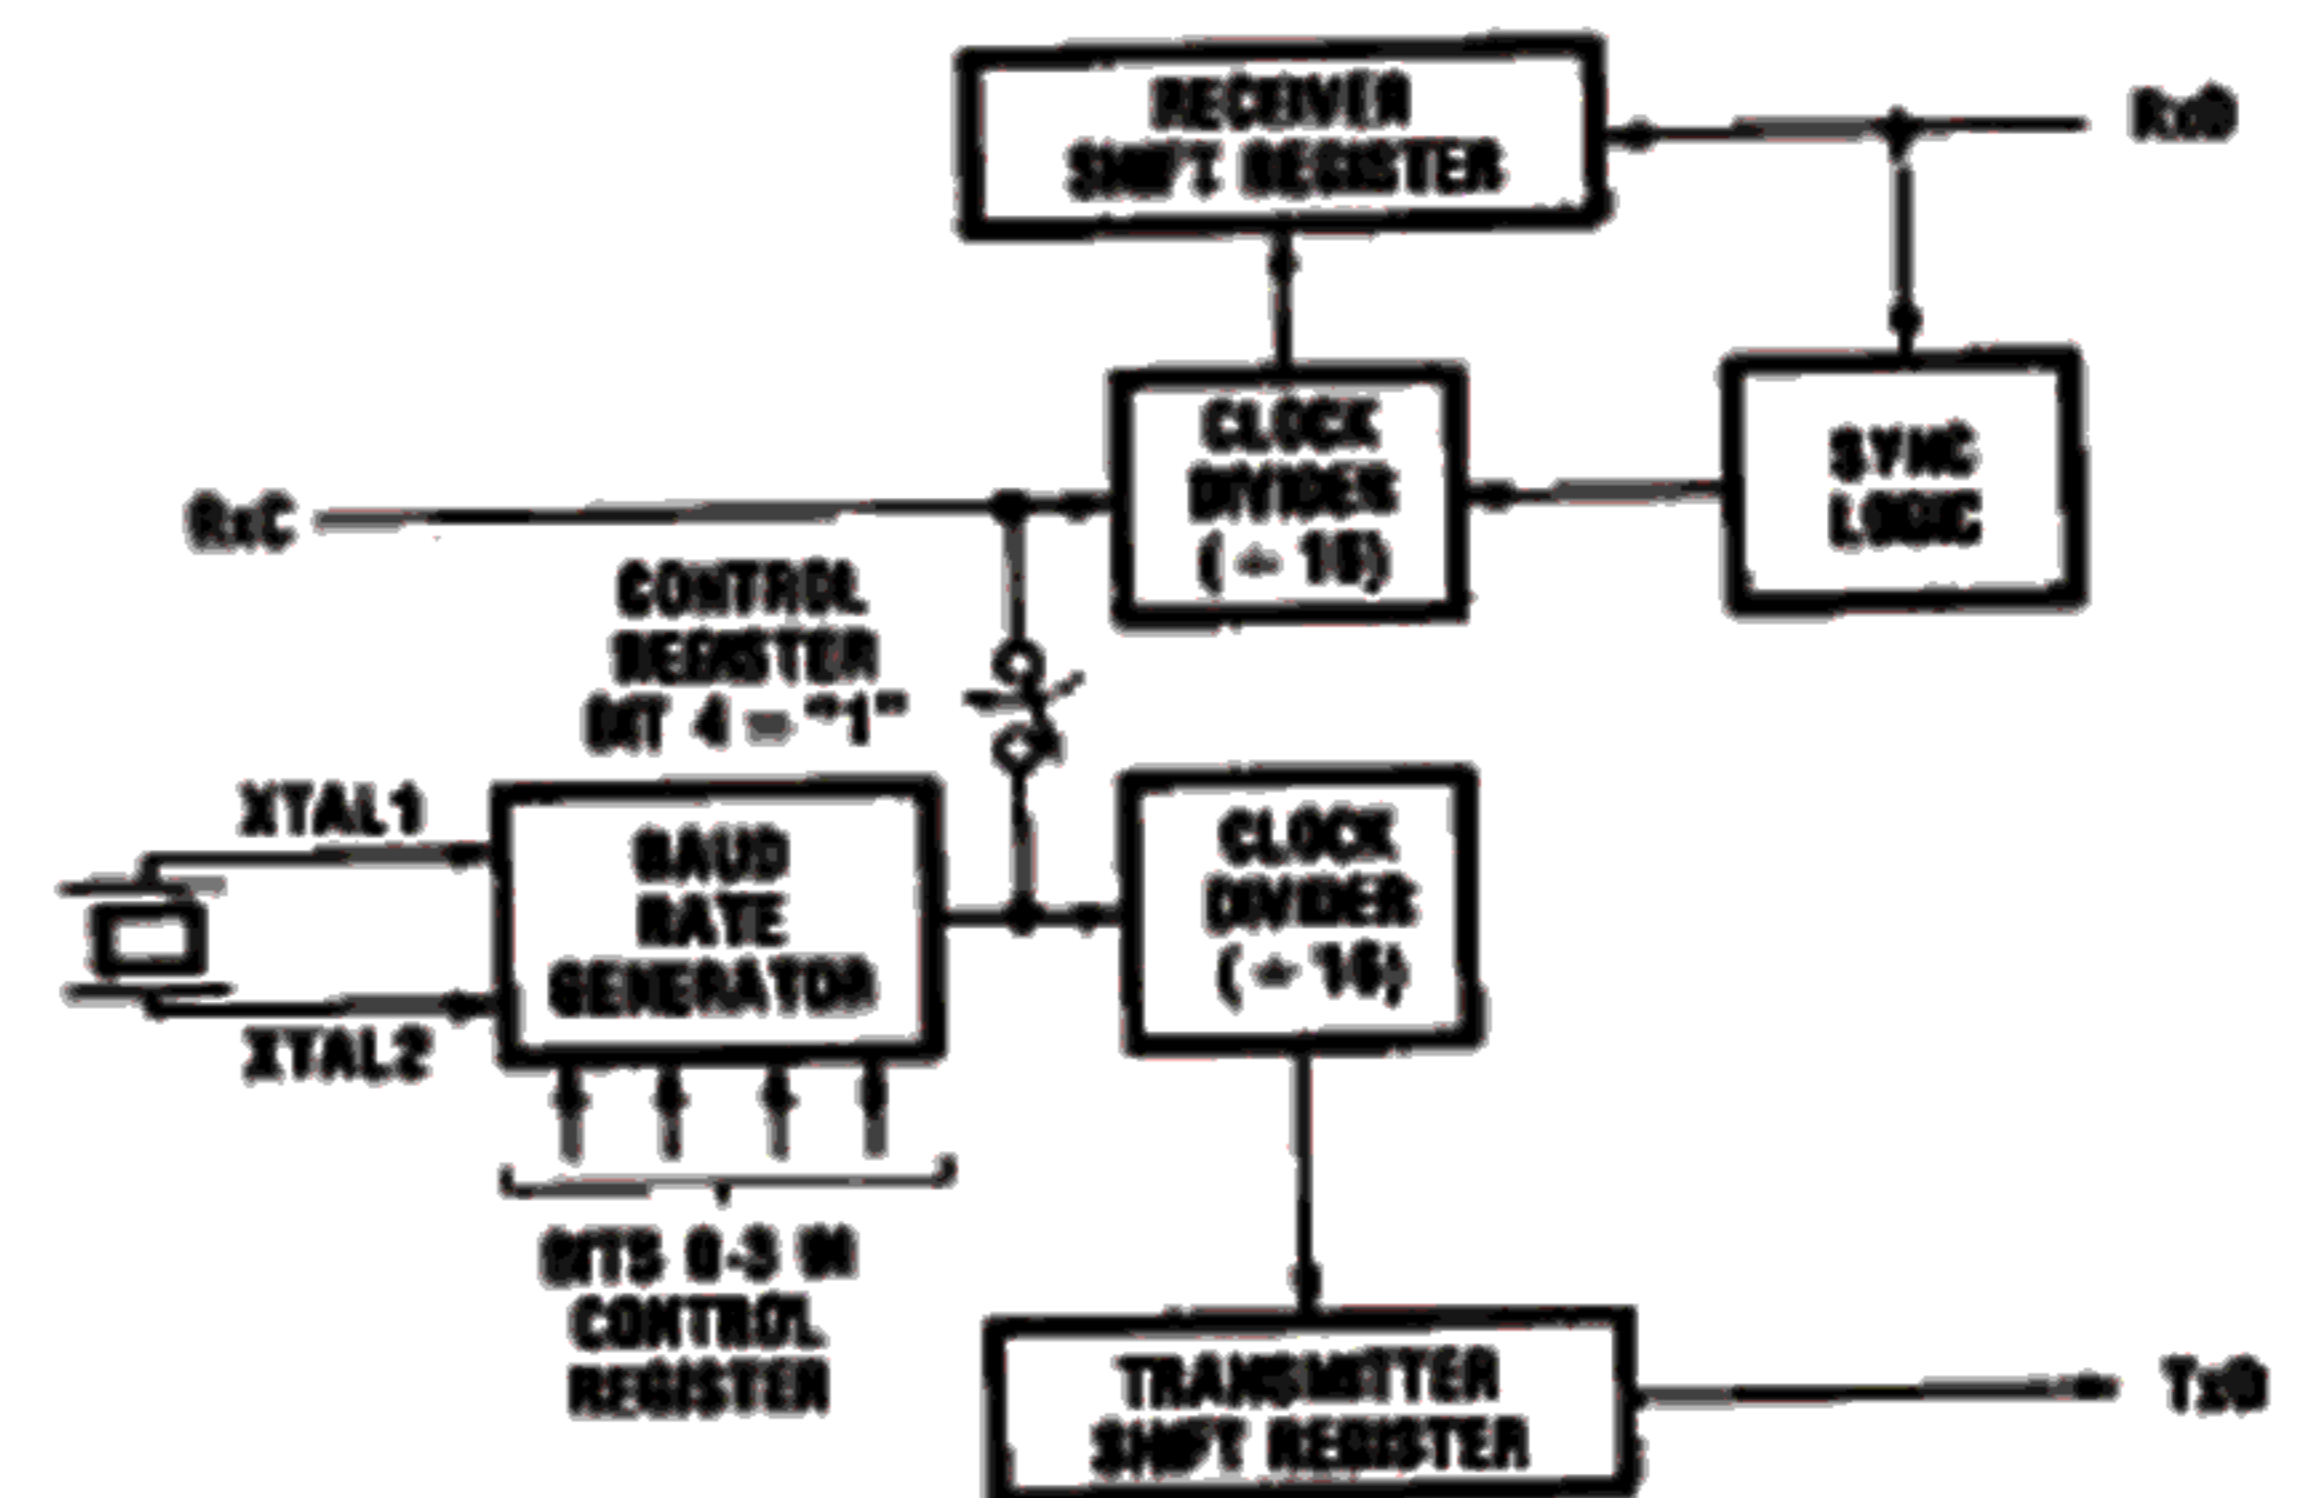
RECEIVER SHIFT REGISTER

RxD

CLOCK DIVIDER ($\div$ 16)

SYNC LOGIC

RxC

CONTROL REGISTER BIT 4 = "1"

XTAL1

XTAL2

BAUD RATE GENERATOR

CLOCK DIVIDER ($\div$ 16)

BITS 0-3 IN CONTROL REGISTER

TRANSMITTER SHIFT REGISTER

TxD